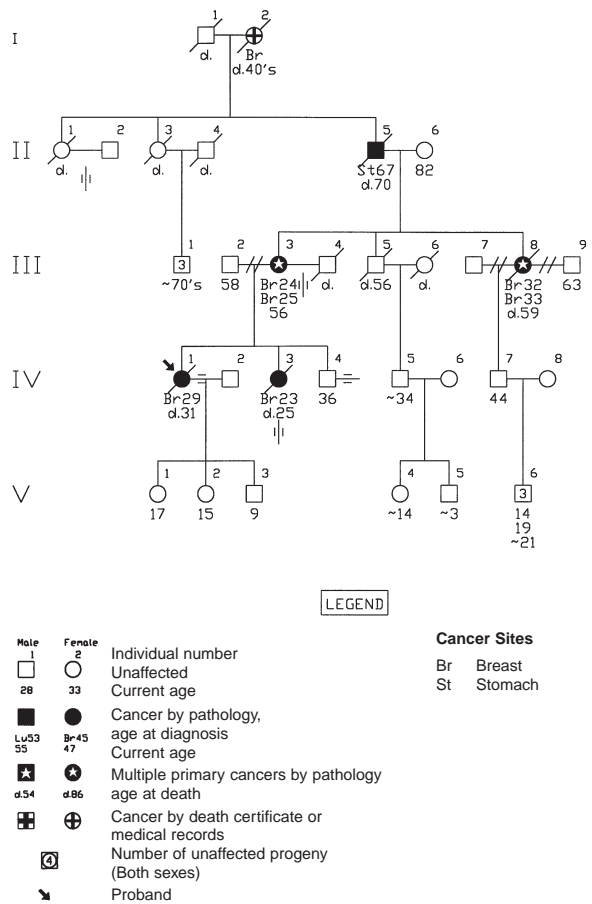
I

1
d.

2
Br
d.40's

II

1
d.

2

3
d.

4
d.

5
St67
d.70

6
82

III

1
3
~70's

2
58

3
Br24
Br25
56

4

5
d.56

6
d.

7

8
Br32
Br33
d.59

9
63

IV

1
Br29
d.31

2

3
Br23
d.25

4
36

5
~34

6

7
44

8

V

1
17

2
15

3
9

4
~14

5
~3

6
3
14
19
~21

LEGEND

| Male | Female | |
|---|---|---|
| 1 | 2 | Individual number |
| | | Unaffected |
| 28 | 33 | Current age |
| | | Cancer by pathology, age at diagnosis |
| Lu53 55 | Br45 47 | Current age |
| | | Multiple primary cancers by pathology age at death |
| d.54 | d.86 | |
| | | Cancer by death certificate or medical records |
| 4 | | Number of unaffected progeny (Both sexes) |
| | | Proband |

Cancer Sites

Br Breast
St Stomach